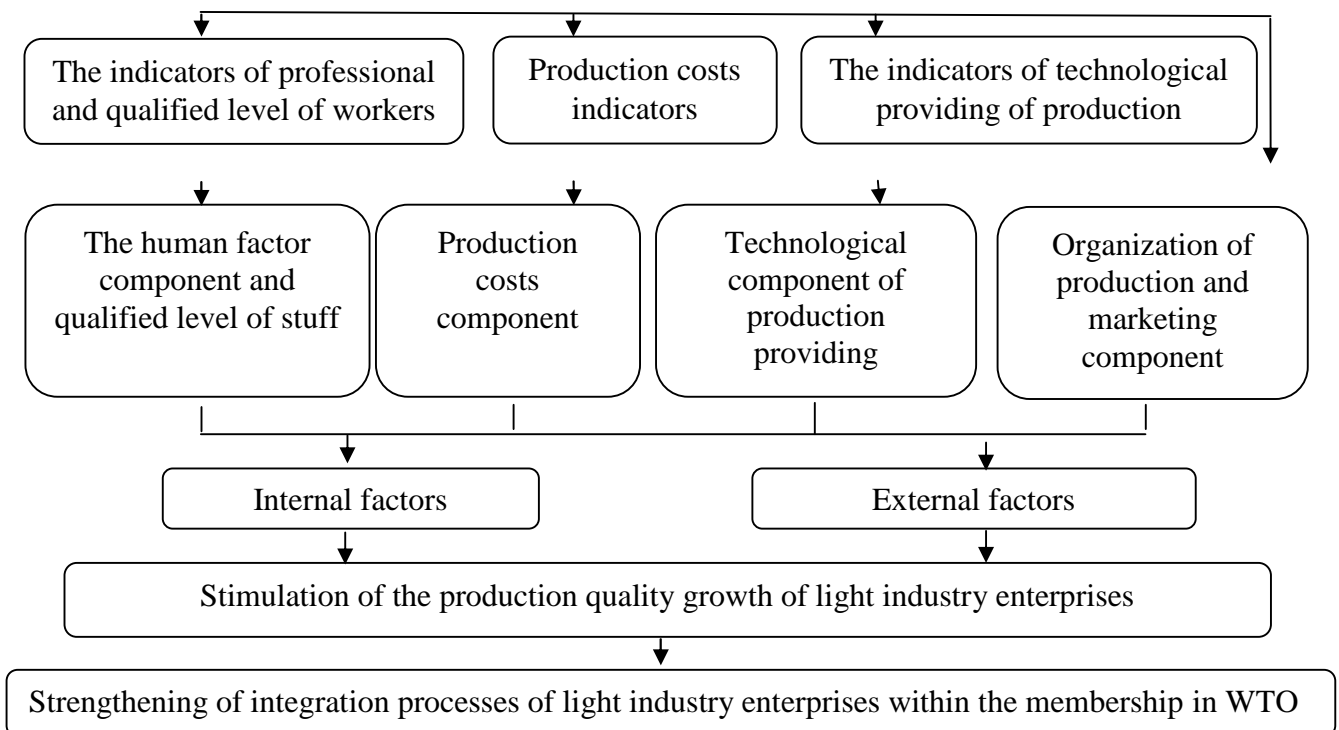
The indicators of professional and qualified level of workers

Production costs indicators

The indicators of technological providing of production

The human factor component and qualified level of stuff

Production costs component

Technological component of production providing

Organization of production and marketing component

Internal factors

External factors

Stimulation of the production quality growth of light industry enterprises

Strengthening of integration processes of light industry enterprises within the membership in WTO